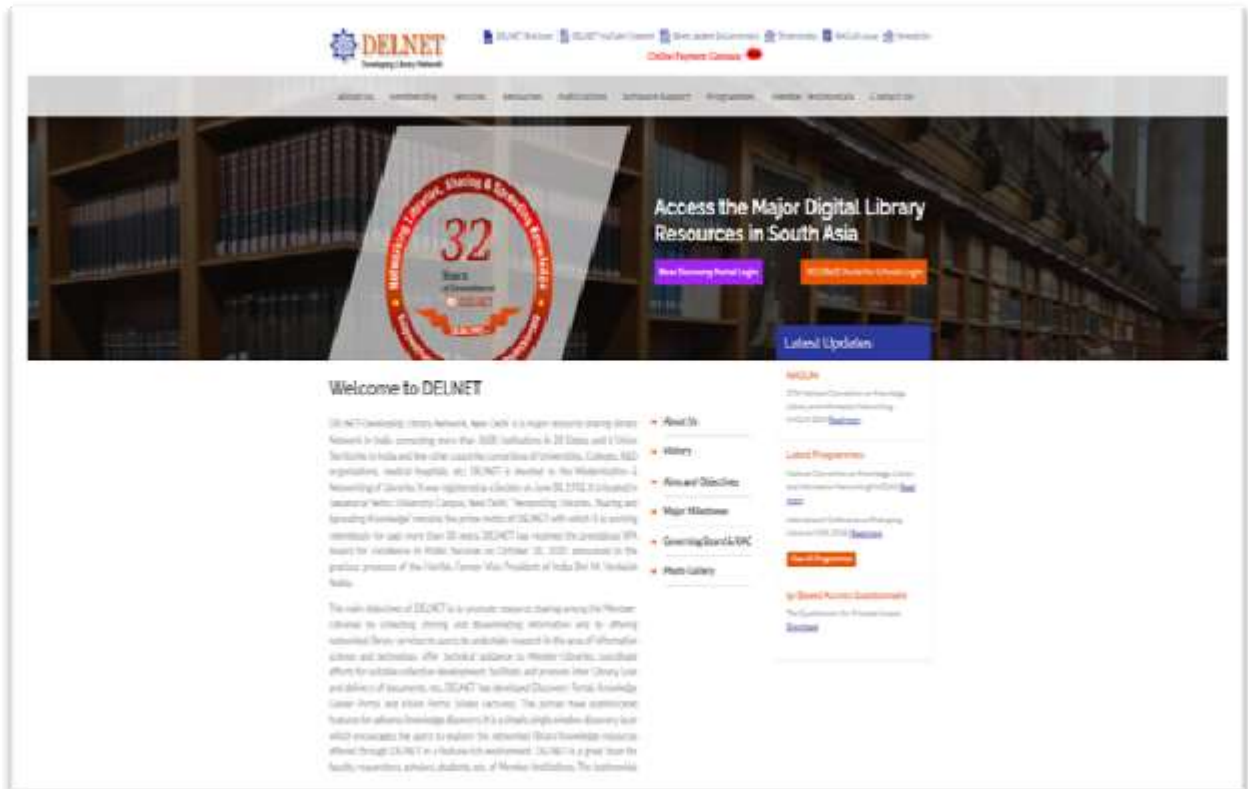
DELNET
Developing Library Network

DELNET Brochure DELNET YouTube Channel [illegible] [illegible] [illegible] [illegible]
Online Payment Gateway

About Us Membership Services Resources Publications Software Support Programmes Member Institutions Contact Us

32 Years of Excellence
Networking | Libraries, Sharing & Spreading Knowledge

Access the Major Digital Library Resources in South Asia

New Discovery Portal Login
DELNET Portal for Schools Login

Latest Updates

NACLIN
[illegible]

Latest Programmes
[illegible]

View All Programmes

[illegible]
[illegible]

Welcome to DELNET

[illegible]

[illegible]

About Us
History
Aims and Objectives
Major Milestones
Governing Board & PAC
Photo Gallery